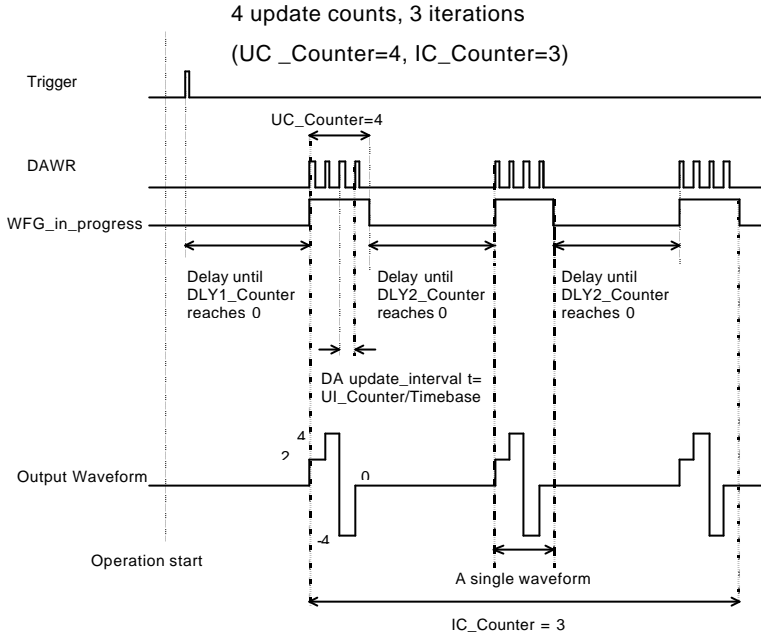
4 update counts, 3 iterations

(UC _Counter=4, IC_Counter=3)

Trigger

UC_Counter=4

DAWR

WFG_in_progress

Delay until DLY1_Counter reaches 0

Delay until DLY2_Counter reaches 0

Delay until DLY2_Counter reaches 0

DA update_interval t= UI_Counter/Timebase

4

2

0

-4

Output Waveform

Operation start

A single waveform

IC_Counter = 3